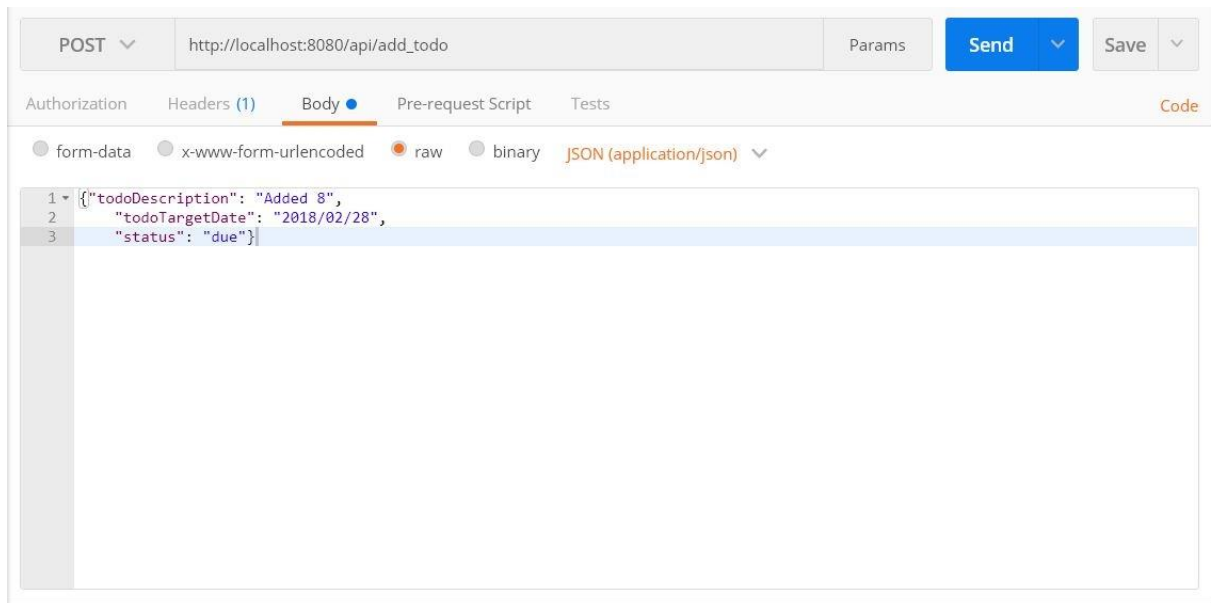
POST http://localhost:8080/api/add_todo Params Send Save

Authorization Headers (1) Body Pre-request Script Tests Code

form-data x-www-form-urlencoded raw binary JSON (application/json)

1 {"todoDescription": "Added 8",
2 "todoTargetDate": "2018/02/28",
3 "status": "due"}